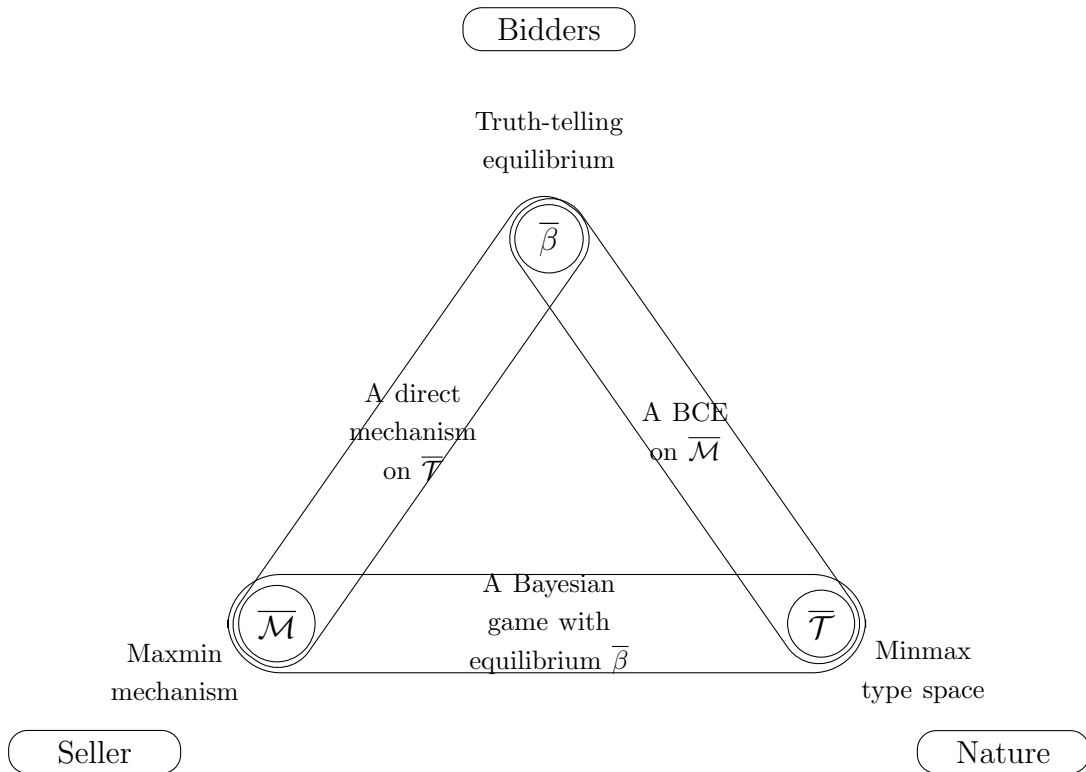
Bidders

Truth-telling equilibrium

$\overline{\beta}$

A direct mechanism on $\overline{\mathcal{T}}$

A BCE on $\overline{\mathcal{M}}$

A Bayesian game with equilibrium $\overline{\beta}$

$\overline{\mathcal{M}}$

$\overline{\mathcal{T}}$

Maxmin mechanism

Minmax type space

Seller

Nature